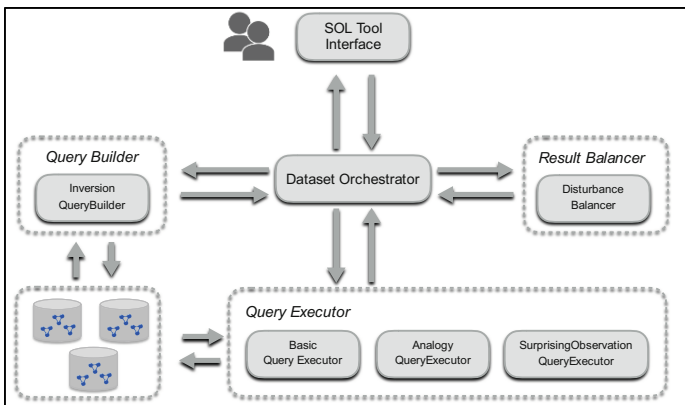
SOL Tool Interface

Query Builder

Inversion QueryBuilder

Dataset Orchestrator

Result Balancer

Disturbance Balancer

Query Executor

Basic Query Executor

Analogy QueryExecutor

SurprisingObservation QueryExecutor